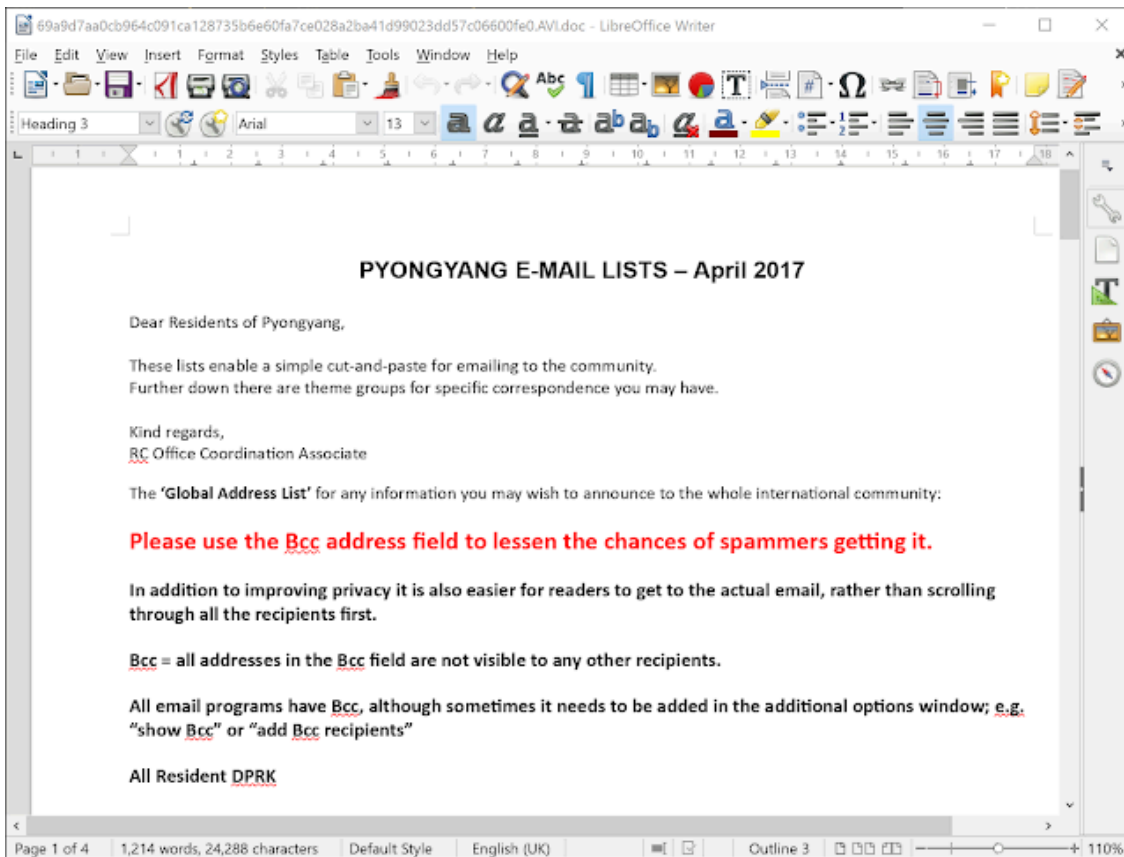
69a9d7aa0cb964c091ca128735b6e60fa7ce028a2ba41d99023dd57c06600fe0.AVI.doc - LibreOffice Writer

File Edit View Insert Format Styles Table Tools Window Help

Heading 3 Arial 13

PYONGYANG E-MAIL LISTS – April 2017

Dear Residents of Pyongyang,

These lists enable a simple cut-and-paste for emailing to the community.
Further down there are theme groups for specific correspondence you may have.

Kind regards,
RC Office Coordination Associate

The **'Global Address List'** for any information you may wish to announce to the whole international community:

Please use the Bcc address field to lessen the chances of spammers getting it.

In addition to improving privacy it is also easier for readers to get to the actual email, rather than scrolling through all the recipients first.

Bcc = all addresses in the Bcc field are not visible to any other recipients.

All email programs have Bcc, although sometimes it needs to be added in the additional options window; e.g. "show Bcc" or "add Bcc recipients"

All Resident DPRK

Page 1 of 4 | 1,214 words, 24,288 characters | Default Style | English (UK) | Outline 3 | 110%